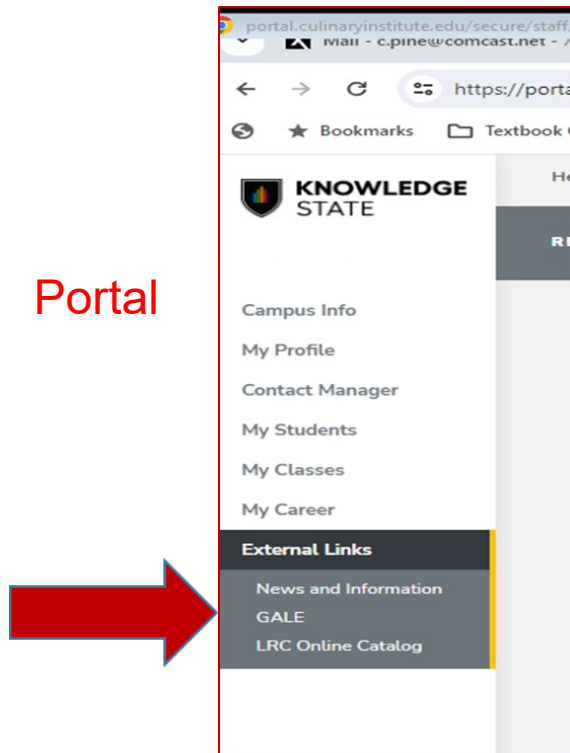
Portal

portal.culinaryinstitute.edu/secure/staff/
Mail - c.pine@comcast.net -
https://porta
Bookmarks
Textbook

KNOWLEDGE STATE

He
R

Campus Info
My Profile
Contact Manager
My Students
My Classes
My Career
External Links
News and Information
GALE
LRC Online Catalog